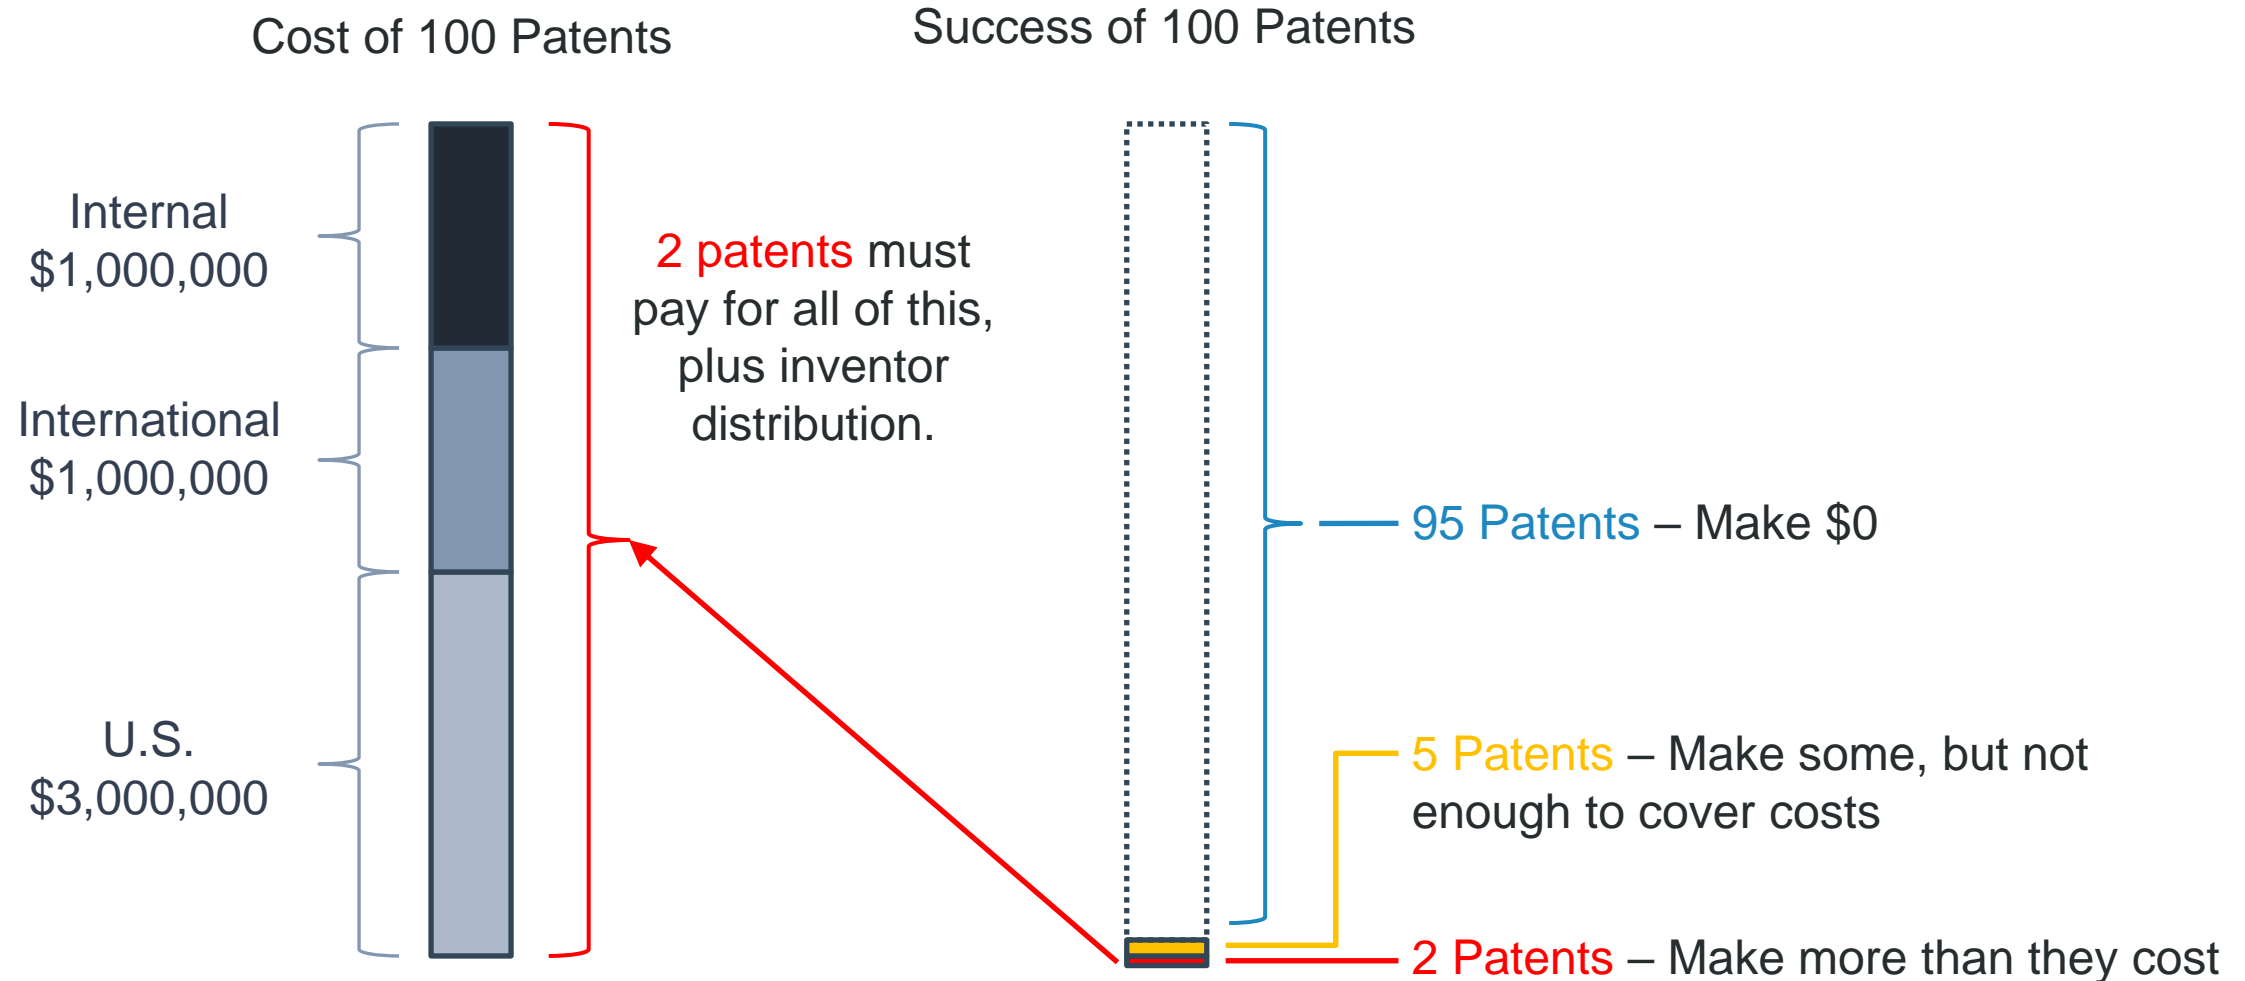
Cost of 100 Patents

Success of 100 Patents

Internal
$1,000,000

International
$1,000,000

U.S.
$3,000,000

2 patents must pay for all of this, plus inventor distribution.

95 Patents – Make $0

5 Patents – Make some, but not enough to cover costs

2 Patents – Make more than they cost